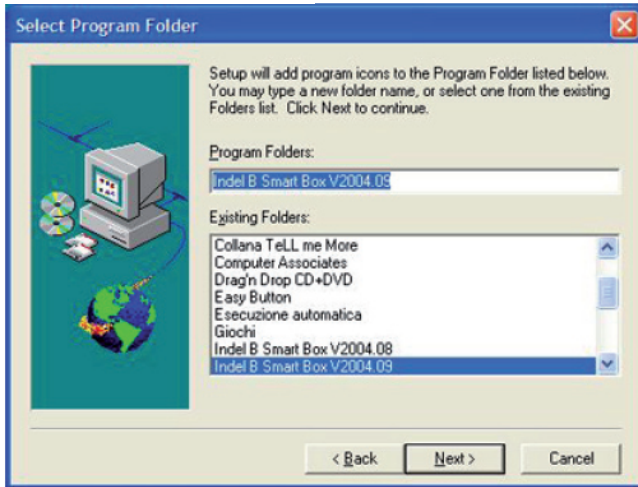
Select Program Folder

Setup will add program icons to the Program Folder listed below. You may type a new folder name, or select one from the existing Folders list. Click Next to continue.

Program Folders:

Indel B Smart Box V2004.09

Existing Folders:

Collana TeLL me More
Computer Associates
Drag'n Drop CD+DVD
Easy Button
Esecuzione automatica
Giochi
Indel B Smart Box V2004.08
Indel B Smart Box V2004.09

< Back
Next >
Cancel